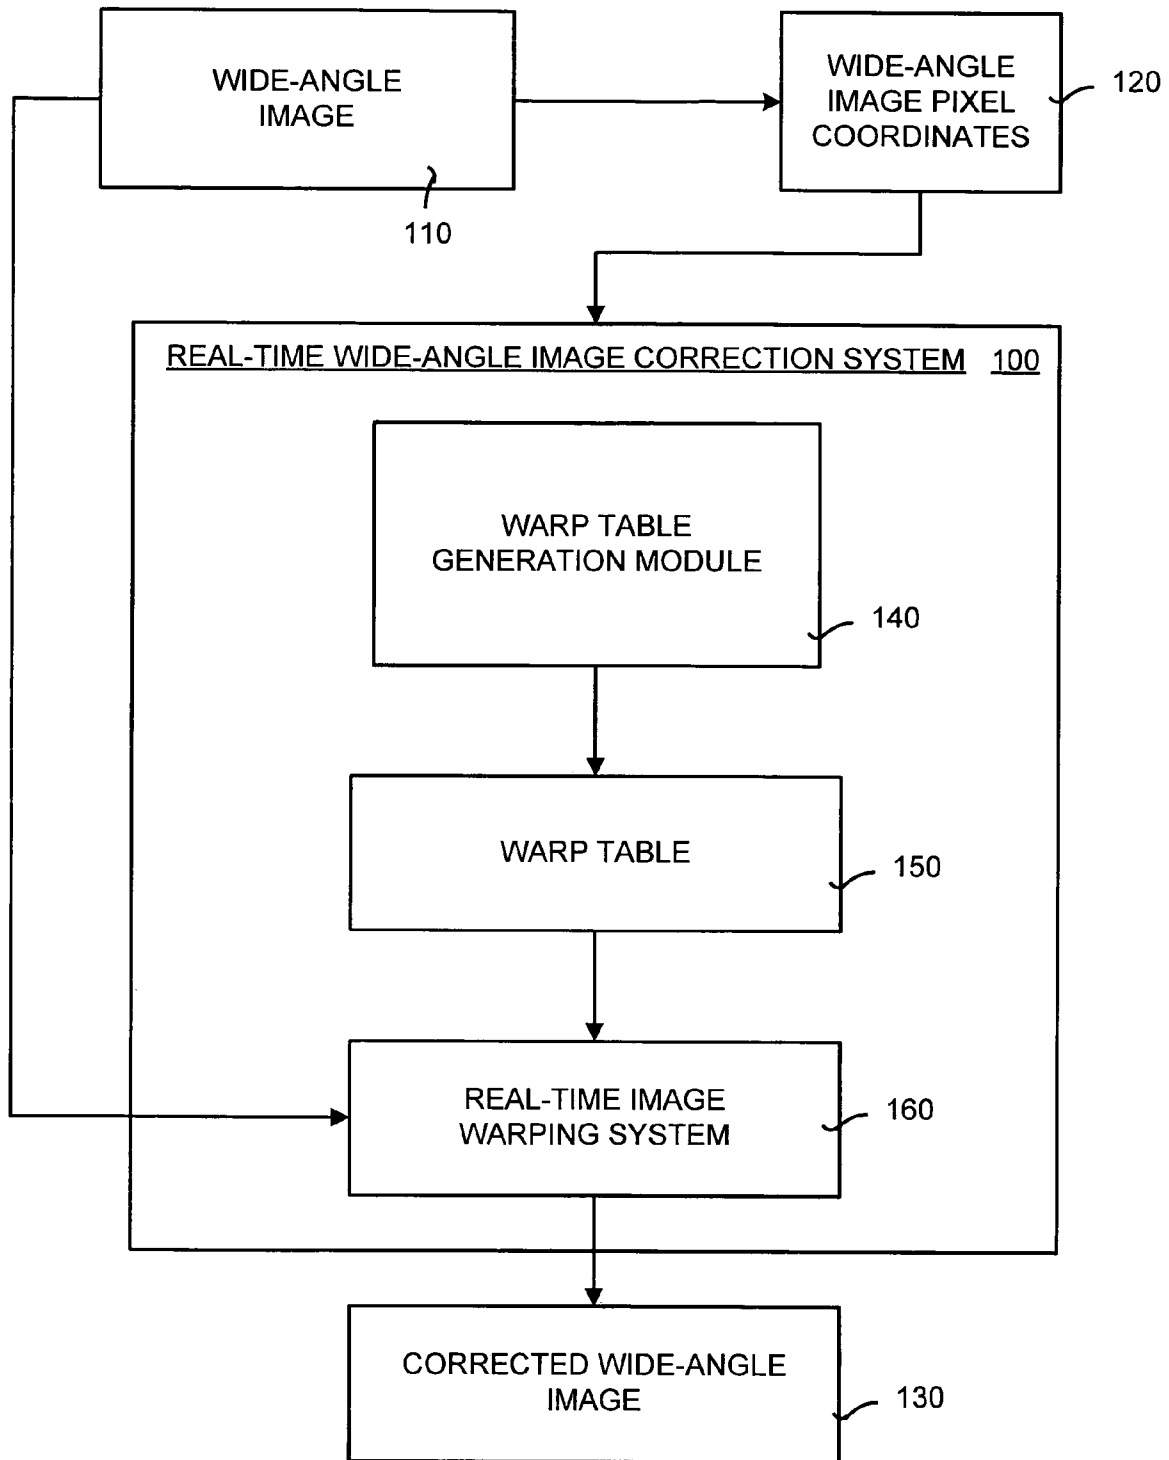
WIDE-ANGLE IMAGE

110

WIDE-ANGLE IMAGE PIXEL COORDINATES

120

REAL-TIME WIDE-ANGLE IMAGE CORRECTION SYSTEM 100

WARP TABLE GENERATION MODULE

140

WARP TABLE

150

REAL-TIME IMAGE WARPING SYSTEM

160

CORRECTED WIDE-ANGLE IMAGE

130